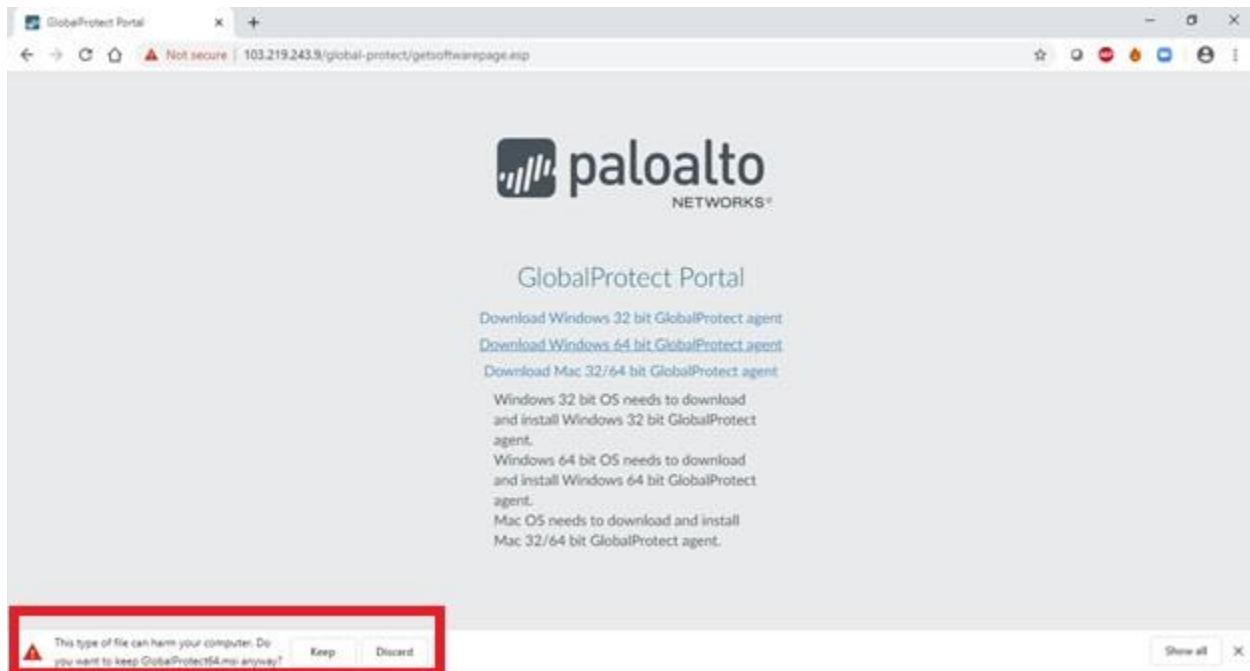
GlobalProtect Portal

Not secure | 103.219.243.9/global-protect/getsoftwarepage.esp

paloalto NETWORKS

GlobalProtect Portal

Download Windows 32 bit GlobalProtect agent

Download Windows 64 bit GlobalProtect agent

Download Mac 32/64 bit GlobalProtect agent

Windows 32 bit OS needs to download and install Windows 32 bit GlobalProtect agent.
Windows 64 bit OS needs to download and install Windows 64 bit GlobalProtect agent.
Mac OS needs to download and install Mac 32/64 bit GlobalProtect agent.

This type of file can harm your computer. Do you want to keep GlobalProtect64.msi anyway?

Keep

Discard

Show all